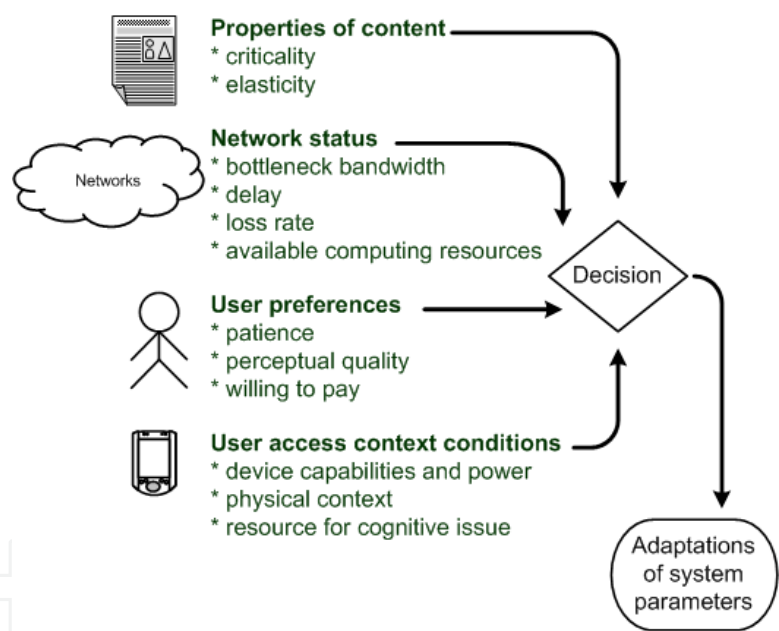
Properties of content
* criticality
* elasticity

Networks

Network status
* bottleneck bandwidth
* delay
* loss rate
* available computing resources

Decision

User preferences
* patience
* perceptual quality
* willing to pay

User access context conditions
* device capabilities and power
* physical context
* resource for cognitive issue

Adaptations of system parameters